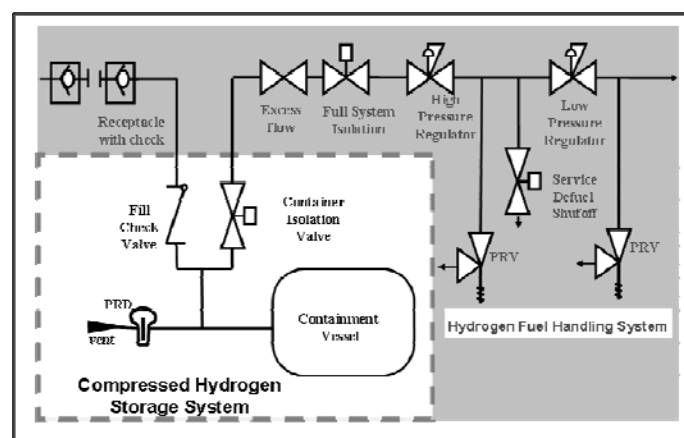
Receptacle with check

Excess flow

Full System Isolation

High Pressure Regulator

Low Pressure Regulator

Fill Check Valve

Container Isolation Valve

Service Defuel Shutoff

PRV

PRV

PRD

vent

Containment Vessel

Hydrogen Fuel Handling System

Compressed Hydrogen Storage System